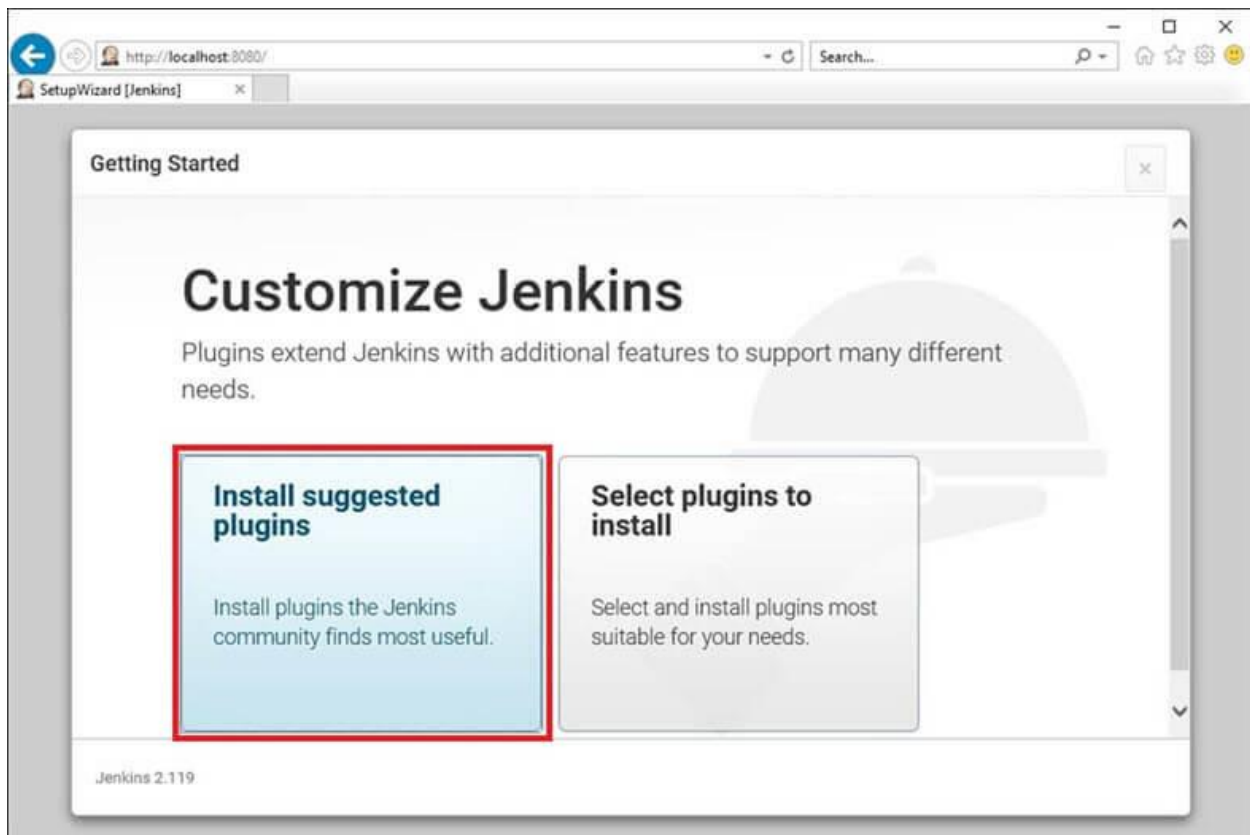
http://localhost:8080/
Search...
SetupWizard [Jenkins]

Getting Started

Customize Jenkins

Plugins extend Jenkins with additional features to support many different needs.

Install suggested plugins

Install plugins the Jenkins community finds most useful.

Select plugins to install

Select and install plugins most suitable for your needs.

Jenkins 2.119